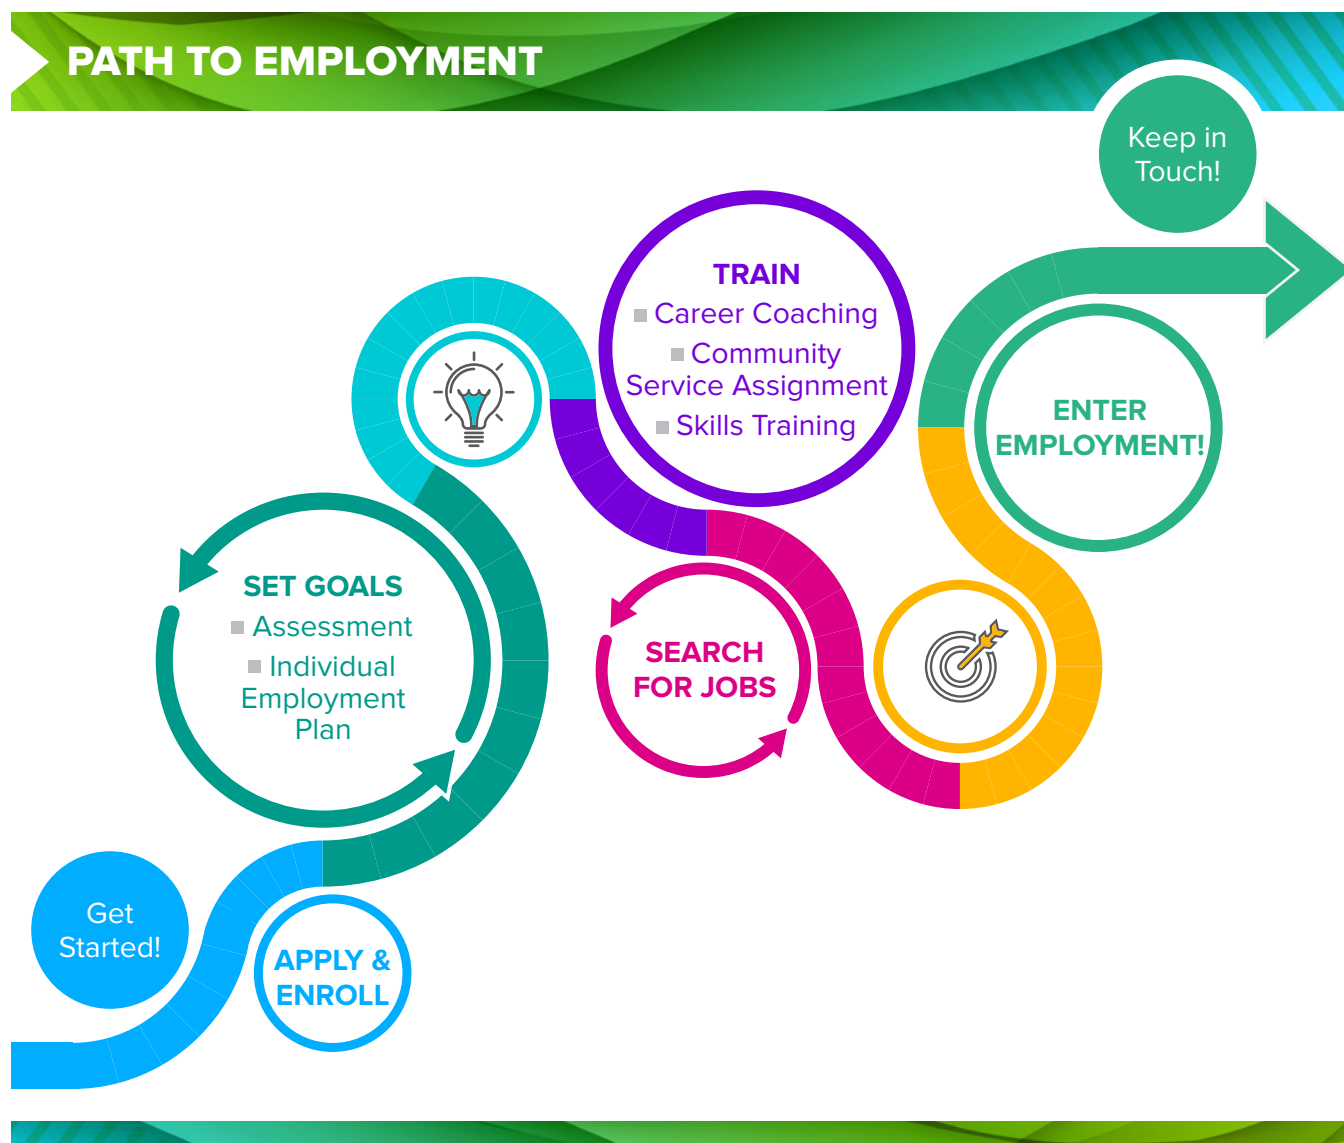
PATH TO EMPLOYMENT

Get Started!

APPLY & ENROLL

SET GOALS
Assessment
Individual Employment Plan

TRAIN
Career Coaching
Community Service Assignment
Skills Training

SEARCH FOR JOBS

ENTER EMPLOYMENT!

Keep in Touch!